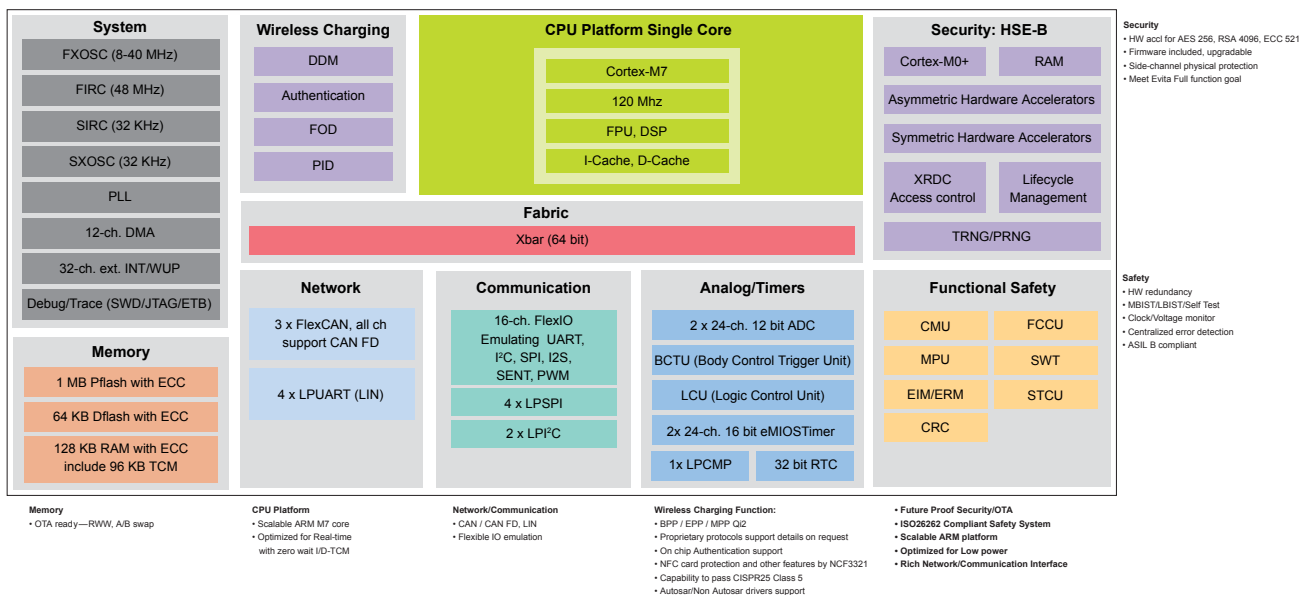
System
FXOSC (8-40 MHz)
FIRC (48 MHz)
SIRC (32 KHz)
SXOSC (32 KHz)
PLL
12-ch. DMA
32-ch. ext. INT/WUP
Debug/Trace (SWD/JTAG/ETB)

Wireless Charging
DDM
Authentication
FOD
PID

CPU Platform Single Core
Cortex-M7
120 Mhz
FPU, DSP
I-Cache, D-Cache

Security: HSE-B
Cortex-M0+
RAM
Asymmetric Hardware Accelerators
Symmetric Hardware Accelerators
XRDC Access control
Lifecycle Management
TRNG/PRNG

Security
• HW accl for AES 256, RSA 4096, ECC 521
• Firmware included, upgradable
• Side-channel physical protection
• Meet Evita Full function goal

Fabric
Xbar (64 bit)

Memory
1 MB Pflash with ECC
64 KB Dflash with ECC
128 KB RAM with ECC include 96 KB TCM

Network
3 x FlexCAN, all ch support CAN FD
4 x LPUART (LIN)

Communication
16-ch. FlexIO Emulating UART, I²C, SPI, I2S, SENT, PWM
4 x LPSPI
2 x LPI²C

Analog/Timers
2 x 24-ch. 12 bit ADC
BCTU (Body Control Trigger Unit)
LCU (Logic Control Unit)
2x 24-ch. 16 bit eMIOSTimer
1x LPCMP
32 bit RTC

Functional Safety
CMU
FCCU
MPU
SWT
EIM/ERM
STCU
CRC

Safety
• HW redundancy
• MBIST/LBIST/Self Test
• Clock/Voltage monitor
• Centralized error detection
• ASIL B compliant

Memory
• OTA ready—RWW, A/B swap

CPU Platform
• Scalable ARM M7 core
• Optimized for Real-time with zero wait I/D-TCM

Network/Communication
• CAN / CAN FD, LIN
• Flexible IO emulation

Wireless Charging Function:
• BPP / EPP / MPP Qi2
• Proprietary protocols support details on request
• On chip Authentication support
• NFC card protection and other features by NCF3321
• Capability to pass CISPR25 Class 5
• Autosar/Non Autosar drivers support

• Future Proof Security/OTA
• ISO26262 Compliant Safety System
• Scalable ARM platform
• Optimized for Low power
• Rich Network/Communication Interface